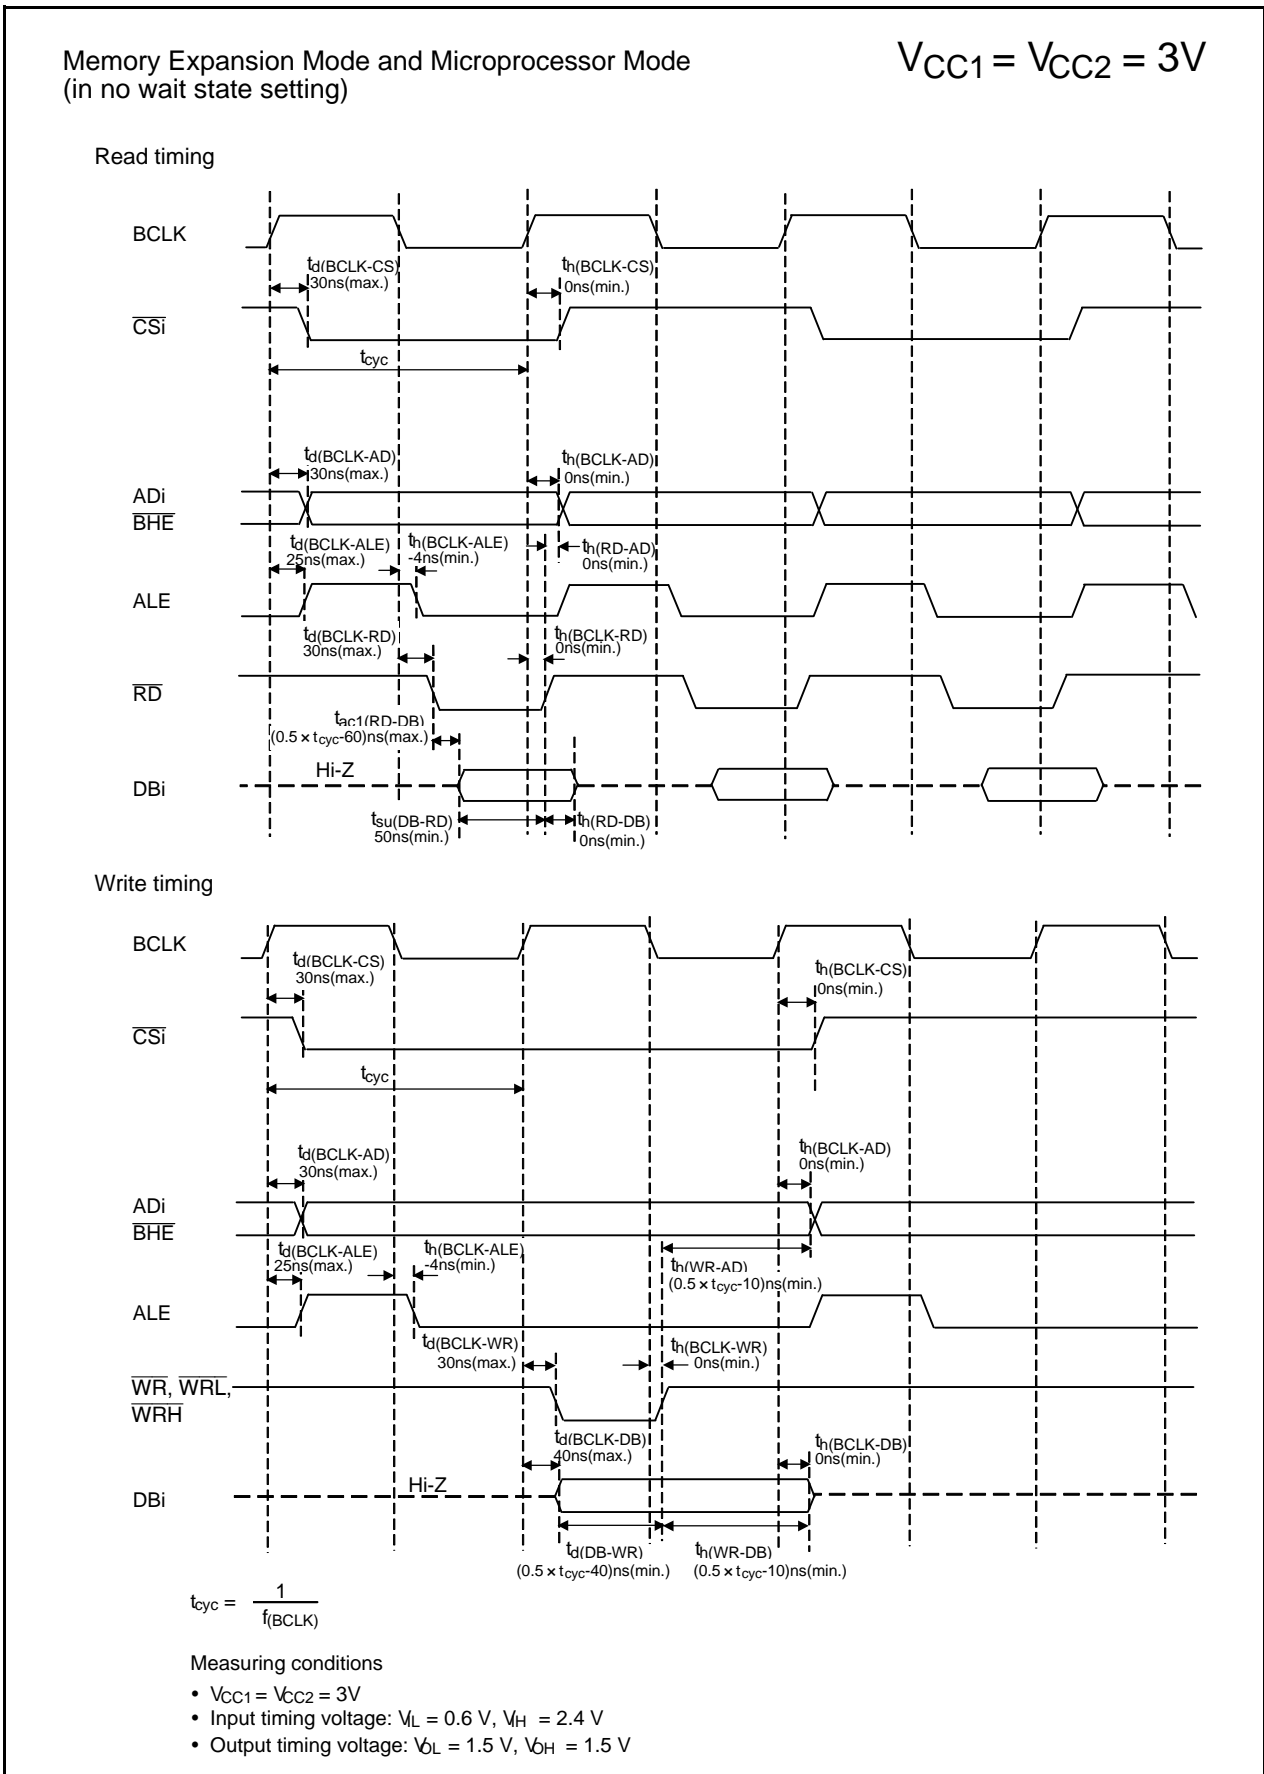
Memory Expansion Mode and Microprocessor Mode (in no wait state setting)

$V_{CC1} = V_{CC2} = 3V$

Read timing

BCLK

$t_{d(BCLK-CS)}$ 30ns(max.)

$t_{h(BCLK-CS)}$ 0ns(min.)

$\overline{CSi}$

$t_{cyc}$

$t_{d(BCLK-AD)}$ 30ns(max.)

$t_{h(BCLK-AD)}$ 0ns(min.)

ADi

$\overline{BHE}$

$t_{d(BCLK-ALE)}$ 25ns(max.)

$t_{h(BCLK-ALE)}$ -4ns(min.)

$t_{h(RD-AD)}$ 0ns(min.)

ALE

$t_{d(BCLK-RD)}$ 30ns(max.)

$t_{h(BCLK-RD)}$ 0ns(min.)

$\overline{RD}$

$t_{ac1(RD-DB)}$ $(0.5 \times t_{cyc}-60)$ns(max.)

DBi

Hi-Z

$t_{su(DB-RD)}$ 50ns(min.)

$t_{h(RD-DB)}$ 0ns(min.)

Write timing

BCLK

$t_{d(BCLK-CS)}$ 30ns(max.)

$t_{h(BCLK-CS)}$ 0ns(min.)

$\overline{CSi}$

$t_{cyc}$

$t_{d(BCLK-AD)}$ 30ns(max.)

$t_{h(BCLK-AD)}$ 0ns(min.)

ADi

$\overline{BHE}$

$t_{d(BCLK-ALE)}$ 25ns(max.)

$t_{h(BCLK-ALE)}$ -4ns(min.)

$t_{h(WR-AD)}$ $(0.5 \times t_{cyc}-10)$ns(min.)

ALE

$t_{d(BCLK-WR)}$ 30ns(max.)

$t_{h(BCLK-WR)}$ 0ns(min.)

$\overline{WR}$, $\overline{WRL}$, $\overline{WRH}$

$t_{d(BCLK-DB)}$ 40ns(max.)

$t_{h(BCLK-DB)}$ 0ns(min.)

DBi

Hi-Z

$t_{d(DB-WR)}$ $(0.5 \times t_{cyc}-40)$ns(min.)

$t_{h(WR-DB)}$ $(0.5 \times t_{cyc}-10)$ns(min.)

$t_{cyc} = \frac{1}{f_{(BCLK)}}$

Measuring conditions

• $V_{CC1} = V_{CC2} = 3V$
• Input timing voltage: $V_{IL} = 0.6$ V, $V_{IH} = 2.4$ V
• Output timing voltage: $V_{OL} = 1.5$ V, $V_{OH} = 1.5$ V